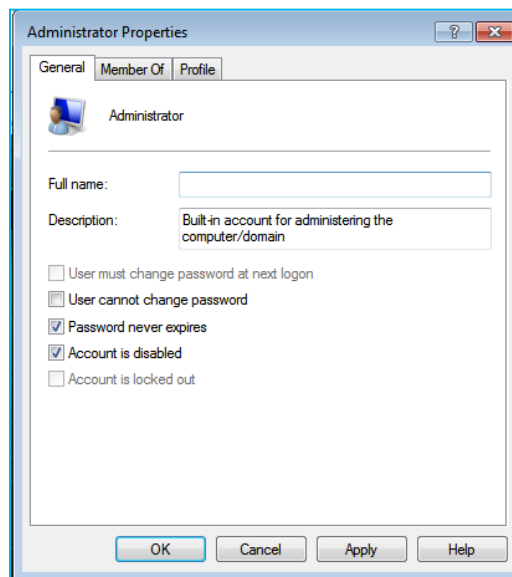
Administrator Properties

?

General | Member Of | Profile

Administrator

Full name:

Description: Built-in account for administering the computer/domain

User must change password at next logon

User cannot change password

Password never expires

Account is disabled

Account is locked out

OK | Cancel | Apply | Help